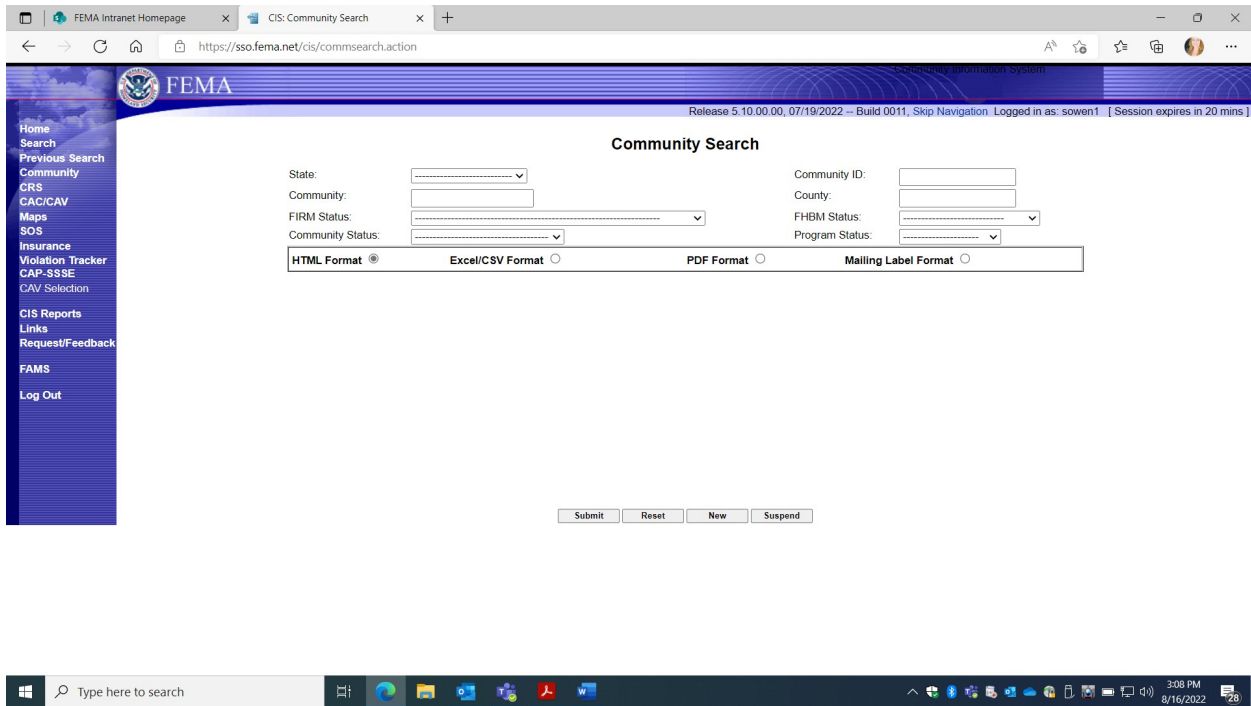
FEMA Intranet Homepage
CIS: Community Search
https://sso.fema.net/cis/commsearch.action

FEMA
Community Information System
Release 5.10.00.00, 07/19/2022 -- Build 0011, Skip Navigation Logged in as: sowen1 [ Session expires in 20 mins ]

Home
Search
Previous Search
Community
CRS
CAC/CAV
Maps
SOS
Insurance
Violation Tracker
CAP-SSSE
CAV Selection

CIS Reports
Links
Request/Feedback

FAMS

Log Out

Community Search

State:
Community ID:
Community:
County:
FIRM Status:
FHBM Status:
Community Status:
Program Status:

HTML Format
Excel/CSV Format
PDF Format
Mailing Label Format

Submit
Reset
New
Suspend

Type here to search
3:08 PM
8/16/2022
28